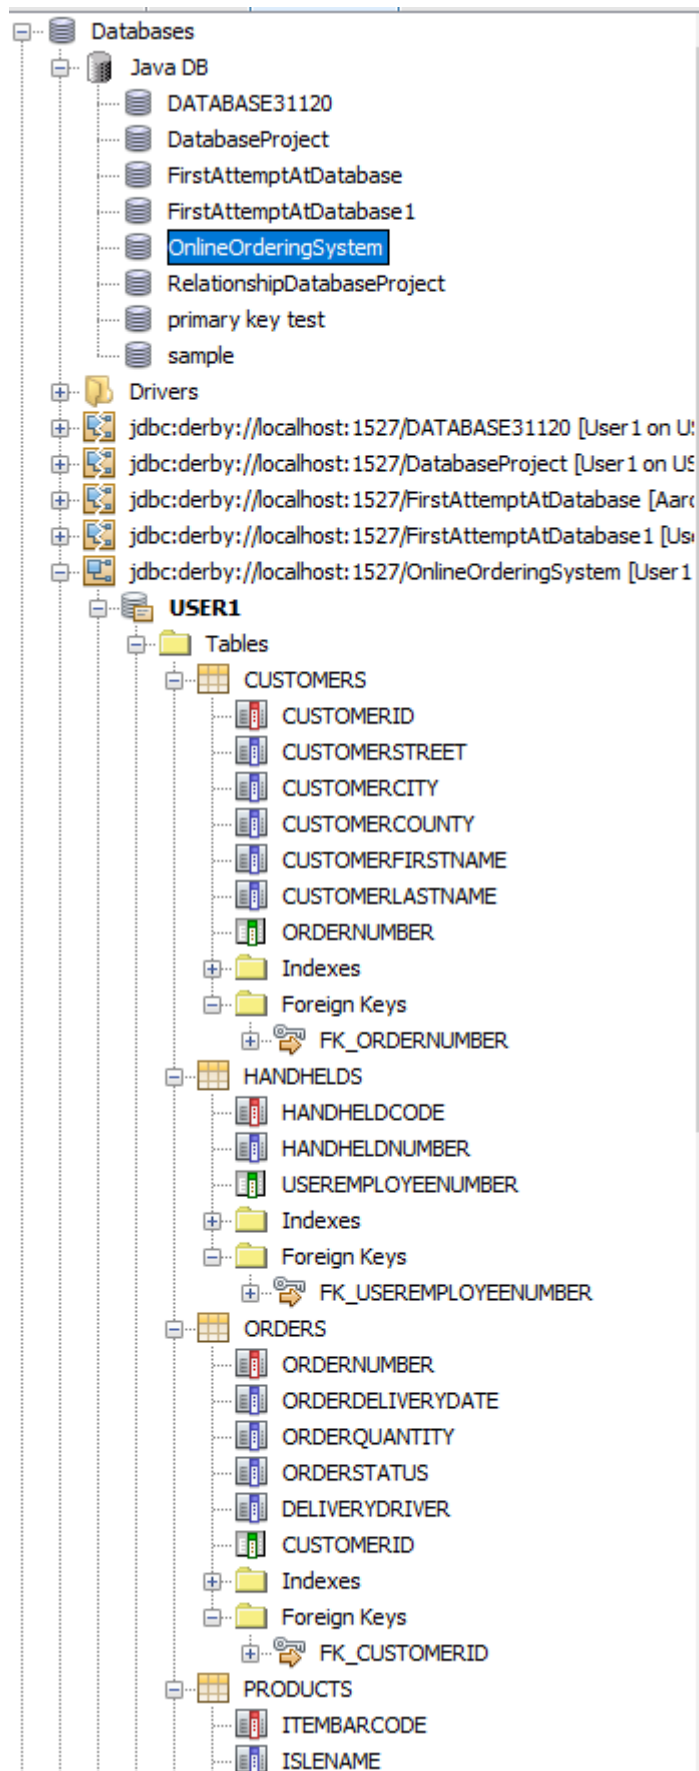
Databases
Java DB
DATABASE31120
DatabaseProject
FirstAttemptAtDatabase
FirstAttemptAtDatabase1
OnlineOrderingSystem
RelationshipDatabaseProject
primary key test
sample
Drivers
jdbc:derby://localhost:1527/DATABASE31120 [User1 on U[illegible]
jdbc:derby://localhost:1527/DatabaseProject [User1 on U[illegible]
jdbc:derby://localhost:1527/FirstAttemptAtDatabase [Aar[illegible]
jdbc:derby://localhost:1527/FirstAttemptAtDatabase1 [Us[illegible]
jdbc:derby://localhost:1527/OnlineOrderingSystem [User1 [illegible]
USER1
Tables
CUSTOMERS
CUSTOMERID
CUSTOMERSTREET
CUSTOMERCITY
CUSTOMERCOUNTY
CUSTOMERFIRSTNAME
CUSTOMERLASTNAME
ORDERNUMBER
Indexes
Foreign Keys
FK_ORDERNUMBER
HANDHELDS
HANDHELDCODE
HANDHELDNUMBER
USEREMPLOYEENUMBER
Indexes
Foreign Keys
FK_USEREMPLOYEENUMBER
ORDERS
ORDERNUMBER
ORDERDELIVERYDATE
ORDERQUANTITY
ORDERSTATUS
DELIVERYDRIVER
CUSTOMERID
Indexes
Foreign Keys
FK_CUSTOMERID
PRODUCTS
ITEMBARCODE
ISLENAME